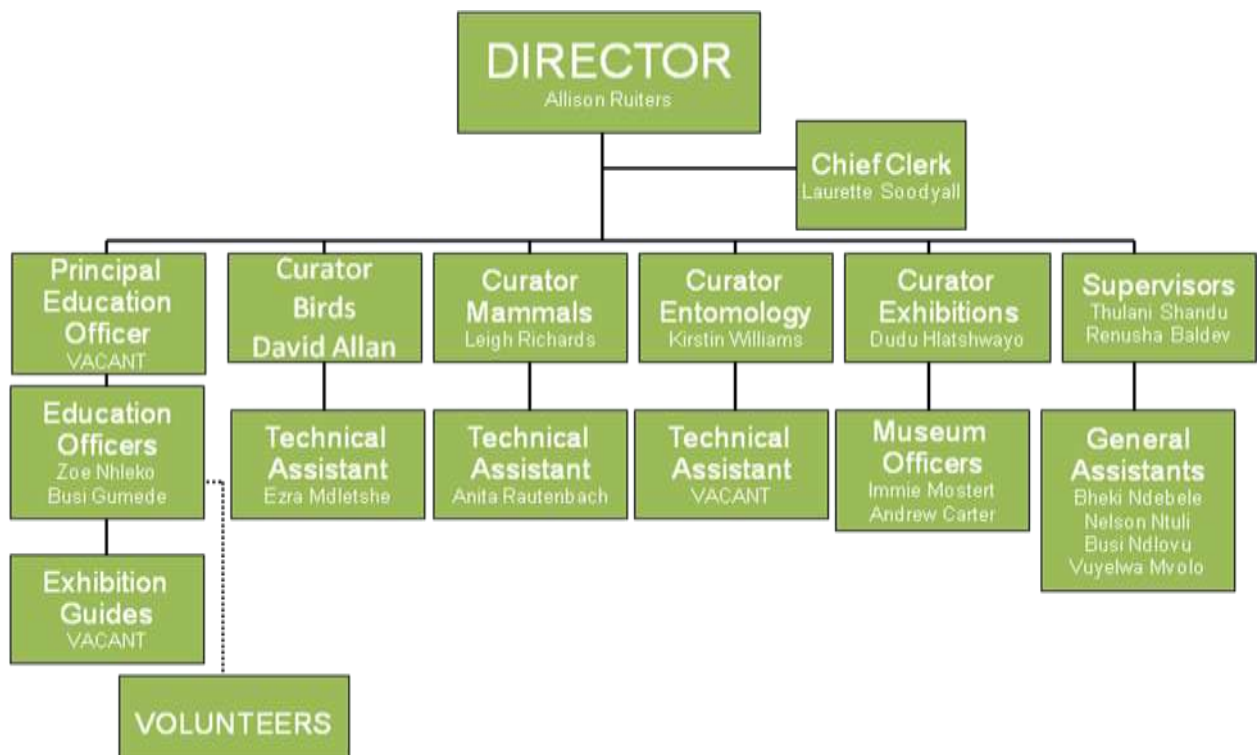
DIRECTOR
Allison Ruiters

Chief Clerk
Laurette Soodyall

Principal Education Officer
VACANT

Education Officers
Zoe Nhleko
Busi Gumede

Exhibition Guides
VACANT

VOLUNTEERS

Curator Birds
David Allan

Technical Assistant
Ezra Mdletshe

Curator Mammals
Leigh Richards

Technical Assistant
Anita Rautenbach

Curator Entomology
Kirstin Williams

Technical Assistant
VACANT

Curator Exhibitions
Dudu Hlatshwayo

Museum Officers
Immie Mostert
Andrew Carter

Supervisors
Thulani Shandu
Renusha Baldev

General Assistants
Bheki Ndebele
Nelson Ntuli
Busi Ndlovu
Vuyelwa Mvolo